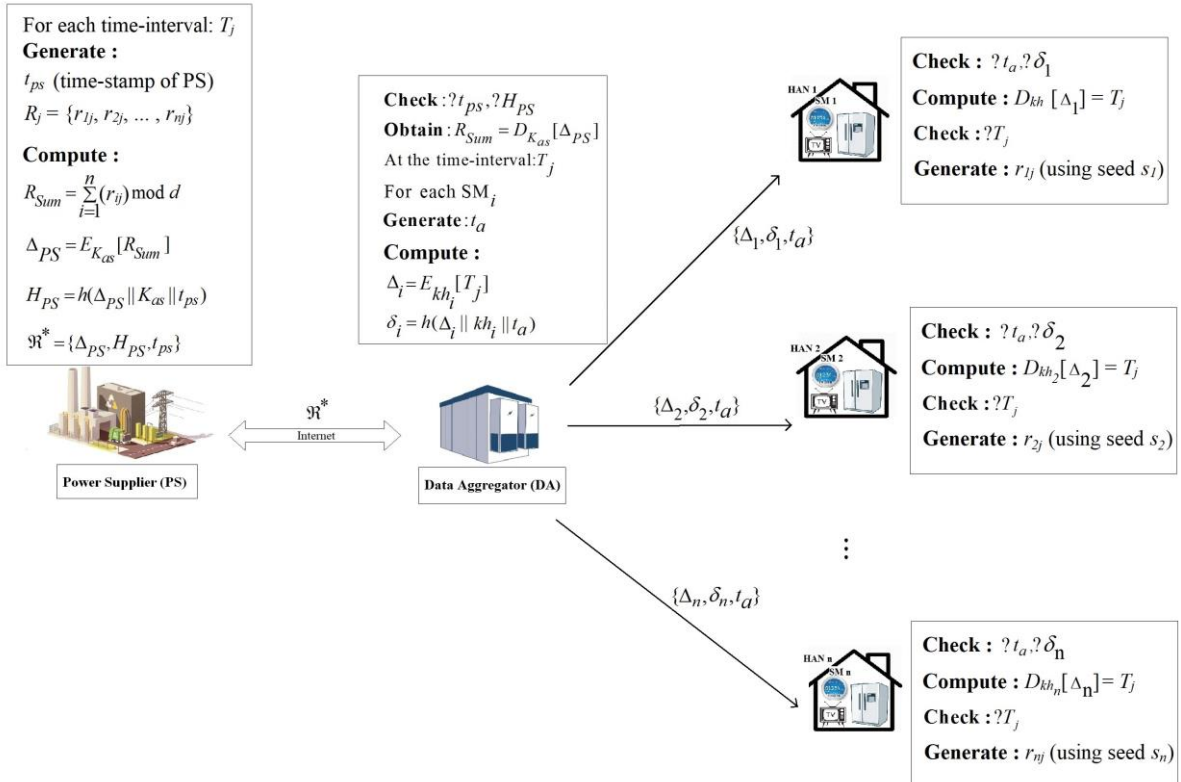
For each time-interval: $T_j$
**Generate :**
$t_{ps}$ (time-stamp of PS)
$R_j = \{r_{1j}, r_{2j}, \dots, r_{nj}\}$
**Compute :**
$R_{Sum} = \sum_{i=1}^{n}(r_{ij}) \bmod d$
$\Delta_{PS} = E_{K_{as}}[R_{Sum}]$
$H_{PS} = h(\Delta_{PS} \| K_{as} \| t_{ps})$
$\Re^* = \{\Delta_{PS}, H_{PS}, t_{ps}\}$

**Check** : $?t_{ps}, ?H_{PS}$
**Obtain** : $R_{Sum} = D_{K_{as}}[\Delta_{PS}]$
At the time-interval: $T_j$
For each SM$_i$
**Generate** : $t_a$
**Compute :**
$\Delta_i = E_{kh_i}[T_j]$
$\delta_i = h(\Delta_i \| kh_i \| t_a)$

$\Re^*$
Internet

Power Supplier (PS)

Data Aggregator (DA)

$\{\Delta_1, \delta_1, t_a\}$

$\{\Delta_2, \delta_2, t_a\}$

$\{\Delta_n, \delta_n, t_a\}$

HAN 1
SM 1
TV

HAN 2
SM 2
TV

HAN n
SM n
TV

**Check :** $?t_a, ?\delta_1$
**Compute :** $D_{kh}[\Delta_1] = T_j$
**Check :** $?T_j$
**Generate :** $r_{1j}$ (using seed $s_1$)

**Check :** $?t_a, ?\delta_2$
**Compute :** $D_{kh_2}[\Delta_2] = T_j$
**Check :** $?T_j$
**Generate :** $r_{2j}$ (using seed $s_2$)

⋮

**Check :** $?t_a, ?\delta_n$
**Compute :** $D_{kh_n}[\Delta_n] = T_j$
**Check :** $?T_j$
**Generate :** $r_{nj}$ (using seed $s_n$)